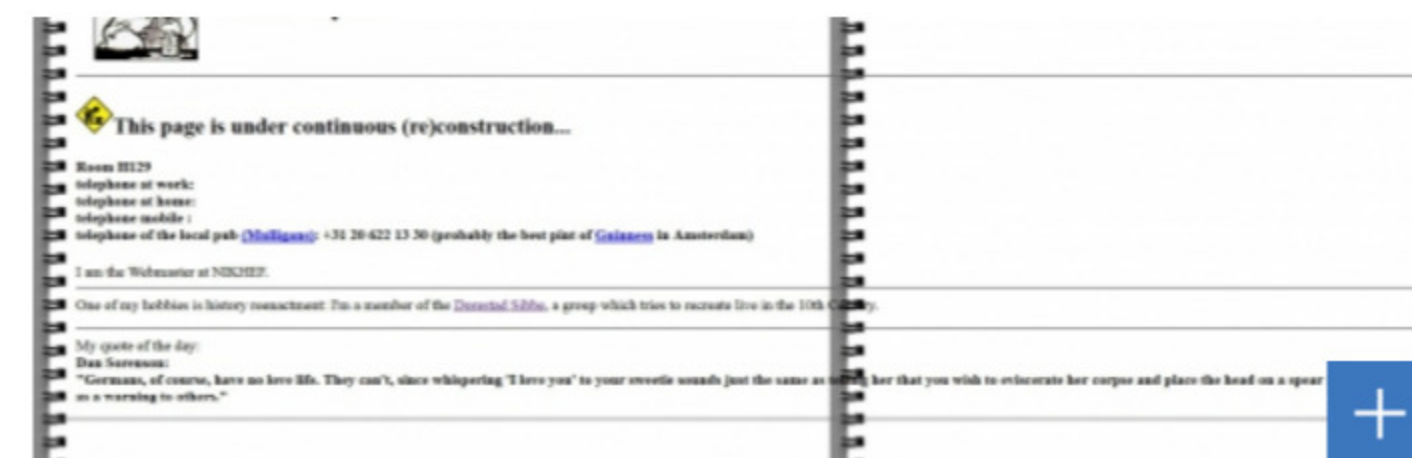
This page is under continuous (re)construction...

Room H129
telephone at work:
telephone at home:
telephone mobile :
telephone of the local pub (Mulligans): +31 20-622 13 30 (probably the best pint of Guinness in Amsterdam)

I am the Webmaster at NIKHEF.

One of my hobbies is history reenactment: I'm a member of the Dorestad Sibbe, a group which tries to recreate live in the 10th C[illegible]ry.

My quote of the day:
Dan Sorenson:
"Germans, of course, have no love life. They can't, since whispering 'I love you' to your sweetie sounds just the same as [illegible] her that you wish to eviscerate her corpse and place the head on a spear as a warning to others."